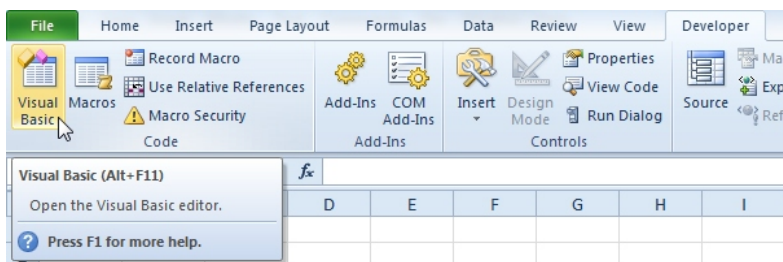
File Home Insert Page Layout Formulas Data Review View Developer

Visual Basic Macros Record Macro Use Relative References Macro Security Code

Add-Ins COM Add-Ins Add-Ins

Insert Design Mode Properties View Code Run Dialog Controls

Source Ma Exp Ref

$f_x$

Visual Basic (Alt+F11)

Open the Visual Basic editor.

Press F1 for more help.

D E F G H I